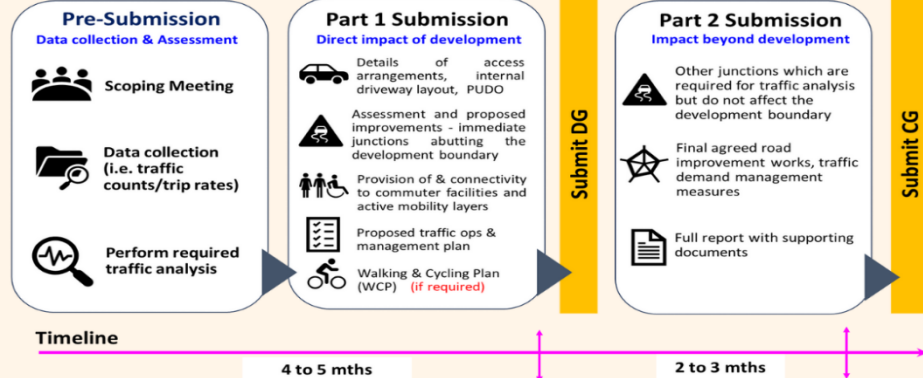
Pre-Submission
Data collection & Assessment

Scoping Meeting

Data collection (i.e. traffic counts/trip rates)

Perform required traffic analysis

Part 1 Submission
Direct impact of development

Details of access arrangements, internal driveway layout, PUDO

Assessment and proposed improvements - immediate junctions abutting the development boundary

Provision of & connectivity to commuter facilities and active mobility layers

Proposed traffic ops & management plan

Walking & Cycling Plan (WCP) (if required)

Submit DG

Part 2 Submission
Impact beyond development

Other junctions which are required for traffic analysis but do not affect the development boundary

Final agreed road improvement works, traffic demand management measures

Full report with supporting documents

Submit CG

Timeline

4 to 5 mths

2 to 3 mths